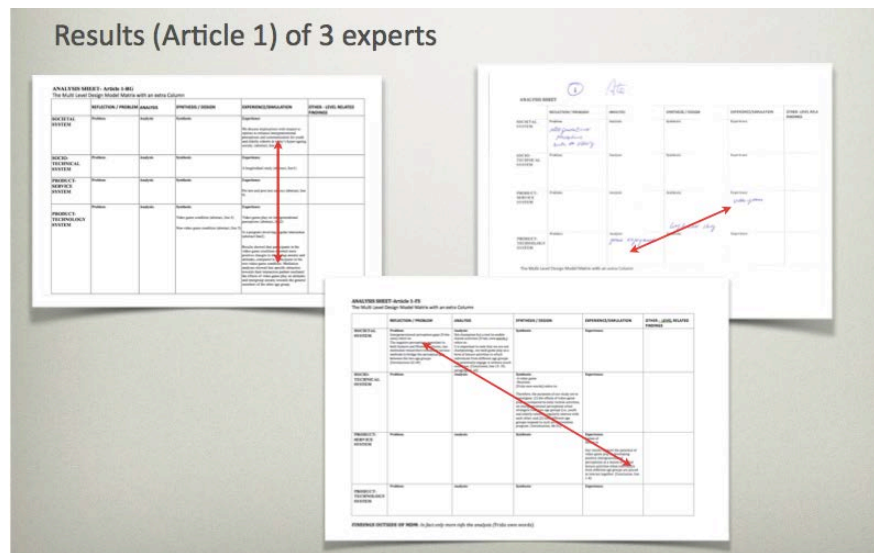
Results (Article 1) of 3 experts

ANALYSIS SHEET: Article 1-B1
The Multi Level Design Model Matrix with an extra Column

| | REFLECTION / PROBLEM | ANALYSIS | SYNTHESIS / DESIGN | EXPERIENCE/SIMULATION | OTHER - LEVEL RELATED FINDINGS |
|---|---|---|---|---|---|
| SOCIETAL SYSTEM | Problem | Analysis | Synthesis | Experience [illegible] | |
| SOCIO-TECHNICAL SYSTEM | Problem | Analysis | Synthesis | Experience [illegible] | |
| PRODUCT-SERVICE SYSTEM | Problem | Analysis | Synthesis | Experience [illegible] | |
| PRODUCT-TECHNOLOGY SYSTEM | Problem | Analysis | Synthesis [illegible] | Experience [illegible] | |

ANALYSIS SHEET

| | REFLECTION / PROBLEM | ANALYSIS | SYNTHESIS / DESIGN | EXPERIENCE/SIMULATION | OTHER - LEVEL RELATED FINDINGS |
|---|---|---|---|---|---|
| SOCIETAL SYSTEM | Problem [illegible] | Analysis | Synthesis | Experience | |
| SOCIO-TECHNICAL SYSTEM | Problem | Analysis | Synthesis | Experience | |
| PRODUCT-SERVICE SYSTEM | Problem | Analysis | Synthesis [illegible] | Experience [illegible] | |
| PRODUCT-TECHNOLOGY SYSTEM | Problem | Analysis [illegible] | Synthesis | Experience | |

The Multi Level Design Model Matrix with an extra Column

ANALYSIS SHEET: Article 1-F5
The Multi Level Design Model Matrix with an extra Column

| | REFLECTION / PROBLEM | ANALYSIS | SYNTHESIS / DESIGN | EXPERIENCE/SIMULATION | OTHER - LEVEL RELATED FINDINGS |
|---|---|---|---|---|---|
| SOCIETAL SYSTEM | Problem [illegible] | Analysis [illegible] | Synthesis | Experience | |
| SOCIO-TECHNICAL SYSTEM | Problem | Analysis | Synthesis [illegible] | Experience | |
| PRODUCT-SERVICE SYSTEM | Problem | Analysis | Synthesis | Experience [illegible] | |
| PRODUCT-TECHNOLOGY SYSTEM | Problem | Analysis | Synthesis | Experience | |

FINDINGS OUTSIDE OF MLDM: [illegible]